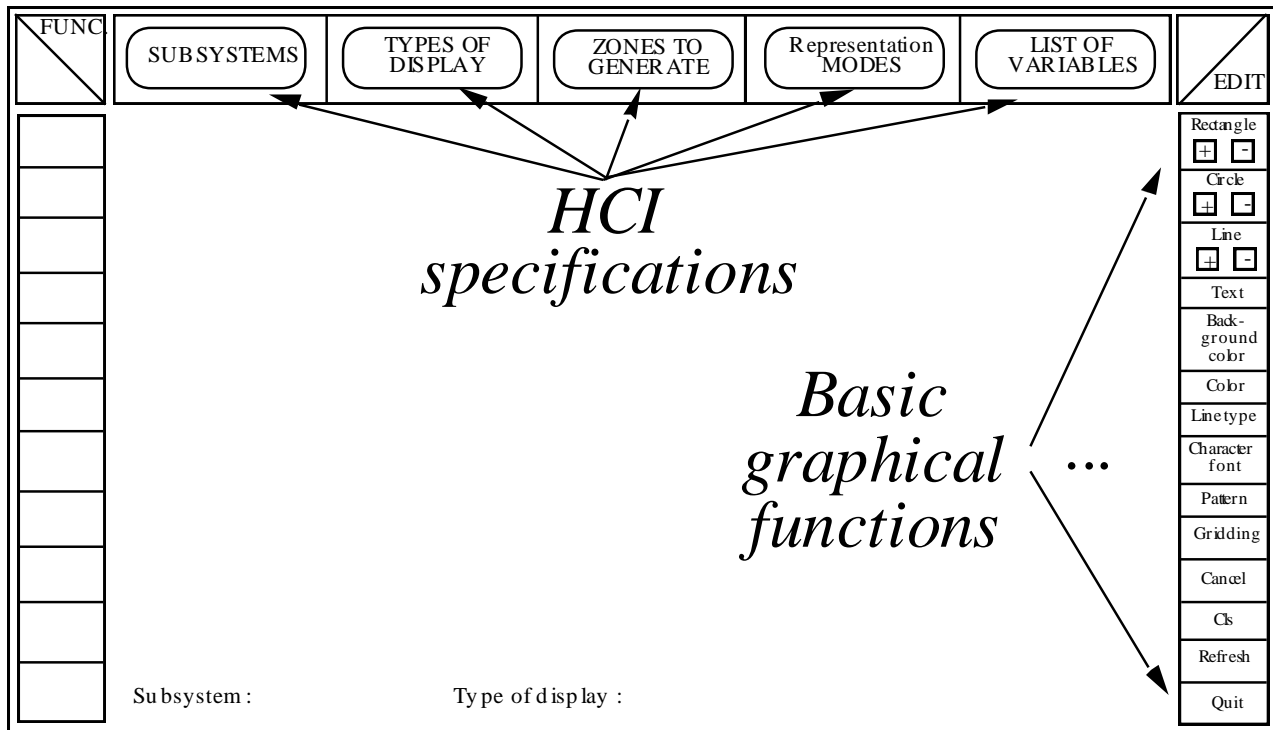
FUNC.

SUBSYSTEMS

TYPES OF DISPLAY

ZONES TO GENERATE

Representation MODES

LIST OF VARIABLES

EDIT

HCI specifications

Rectangle
+ -
Circle
+ -
Line
+ -
Text
Background color
Color
Linetype
Character font
Pattern
Gridding
Cancel
Cls
Refresh
Quit

Basic graphical functions

...

Subsystem :

Type of display :